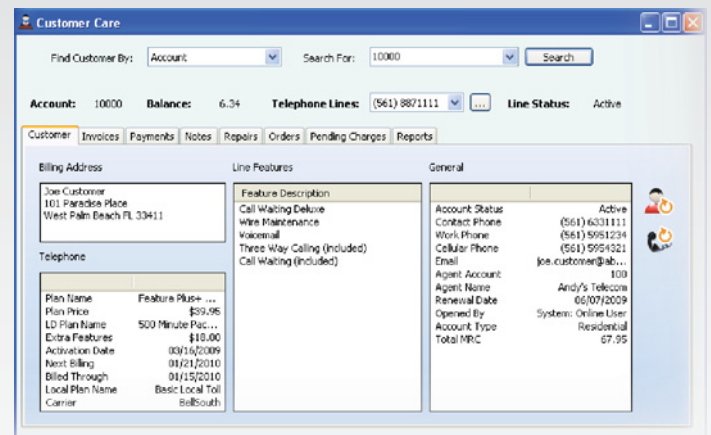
Customer Care

Find Customer By: Account

Search For: 10000

Search

Account: 10000 Balance: 6.34 Telephone Lines: (561) 8871111 ... Line Status: Active

Customer | Invoices | Payments | Notes | Repairs | Orders | Pending Charges | Reports

Billing Address

Joe Customer
101 Paradise Place
West Palm Beach FL 33411

Telephone

| | |
|---|---|
| Plan Name | Feature Plus+ ... |
| Plan Price | $39.95 |
| LD Plan Name | 500 Minute Pac... |
| Extra Features | $18.00 |
| Activation Date | 03/16/2009 |
| Next Billing | 01/21/2010 |
| Billed Through | 01/15/2010 |
| Local Plan Name | Basic Local Toll |
| Carrier | BellSouth |

Line Features

| Feature Description |
|---|
| Call Waiting Deluxe |
| Wire Maintenance |
| Voicemail |
| Three Way Calling (included) |
| Call Waiting (included) |

General

| | |
|---|---|
| Account Status | Active |
| Contact Phone | (561) 6331111 |
| Work Phone | (561) 5951234 |
| Cellular Phone | (561) 5954321 |
| Email | joe.customer@ab... |
| Agent Account | 100 |
| Agent Name | Andy's Telecom |
| Renewal Date | 06/07/2009 |
| Opened By | System: Online User |
| Account Type | Residential |
| Total MRC | 67.95 |